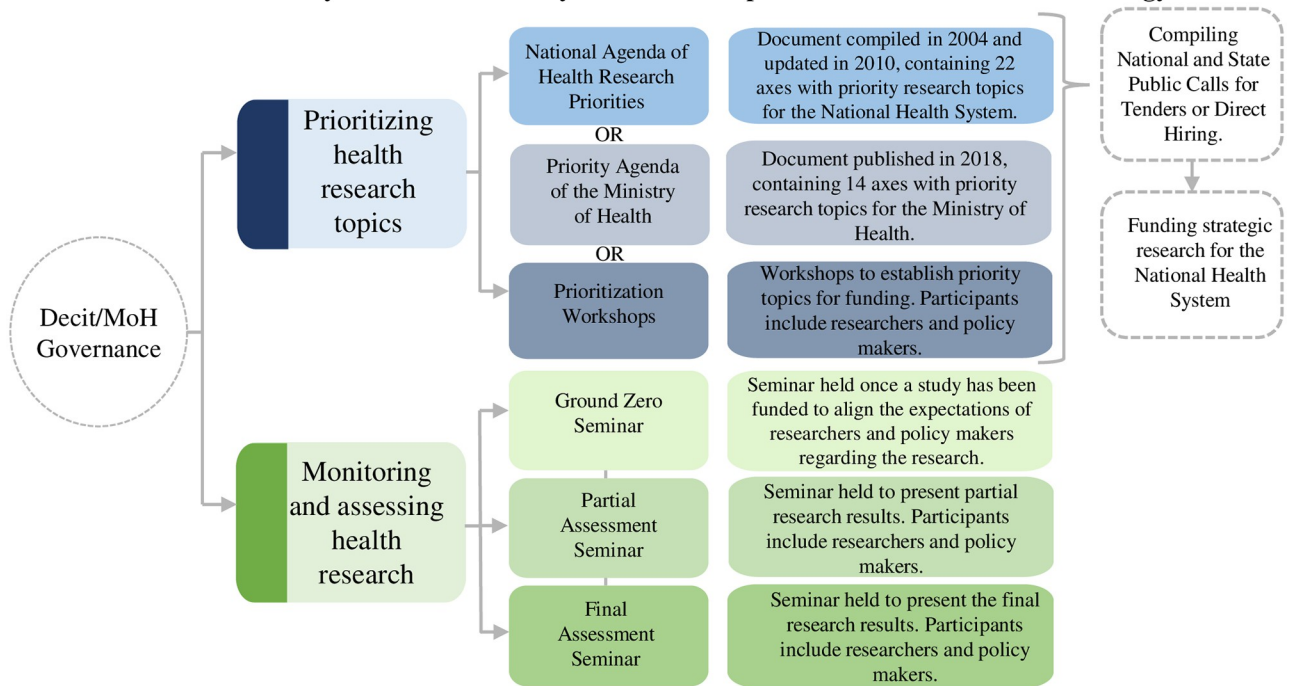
Decit/MoH Governance

Prioritizing health research topics

National Agenda of Health Research Priorities

Document compiled in 2004 and updated in 2010, containing 22 axes with priority research topics for the National Health System.

OR

Priority Agenda of the Ministry of Health

Document published in 2018, containing 14 axes with priority research topics for the Ministry of Health.

OR

Prioritization Workshops

Workshops to establish priority topics for funding. Participants include researchers and policy makers.

Compiling National and State Public Calls for Tenders or Direct Hiring.

Funding strategic research for the National Health System

Monitoring and assessing health research

Ground Zero Seminar

Seminar held once a study has been funded to align the expectations of researchers and policy makers regarding the research.

Partial Assessment Seminar

Seminar held to present partial research results. Participants include researchers and policy makers.

Final Assessment Seminar

Seminar held to present the final research results. Participants include researchers and policy makers.